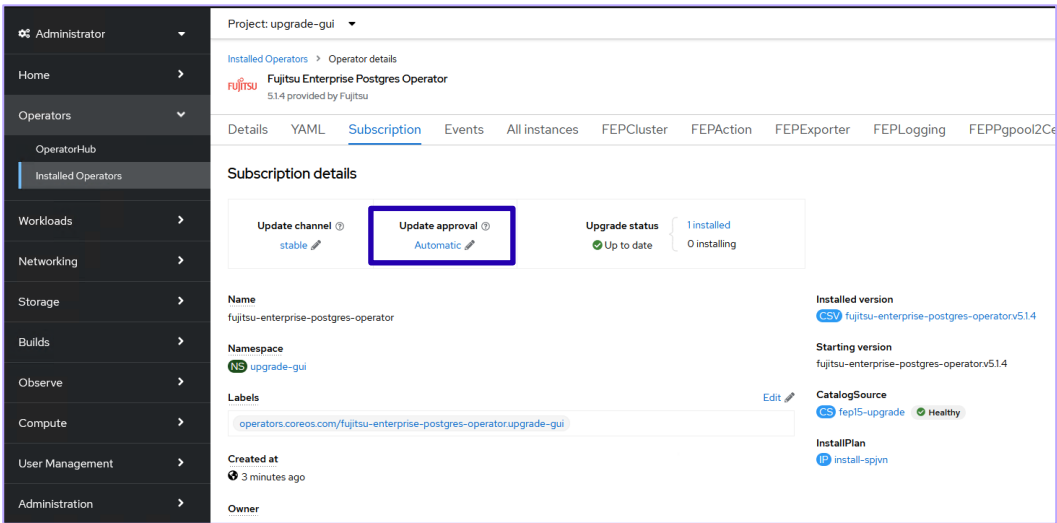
Administrator

Home

Operators

OperatorHub

Installed Operators

Workloads

Networking

Storage

Builds

Observe

Compute

User Management

Administration

Project: upgrade-gui

Installed Operators > Operator details

FUJITSU Fujitsu Enterprise Postgres Operator
5.1.4 provided by Fujitsu

Details YAML Subscription Events All instances FEPCluster FEPAction FEPExporter FEPLogging FEPPgpool2Ce

Subscription details

Update channel
stable

Update approval
Automatic

Upgrade status
Up to date

1 installed
0 installing

Name
fujitsu-enterprise-postgres-operator

Namespace
NS upgrade-gui

Labels
Edit
operators.coreos.com/fujitsu-enterprise-postgres-operator.upgrade-gui

Created at
3 minutes ago

Owner

Installed version
CSV fujitsu-enterprise-postgres-operator.v5.1.4

Starting version
fujitsu-enterprise-postgres-operator.v5.1.4

CatalogSource
CS fep15-upgrade Healthy

InstallPlan
IP install-spjvn